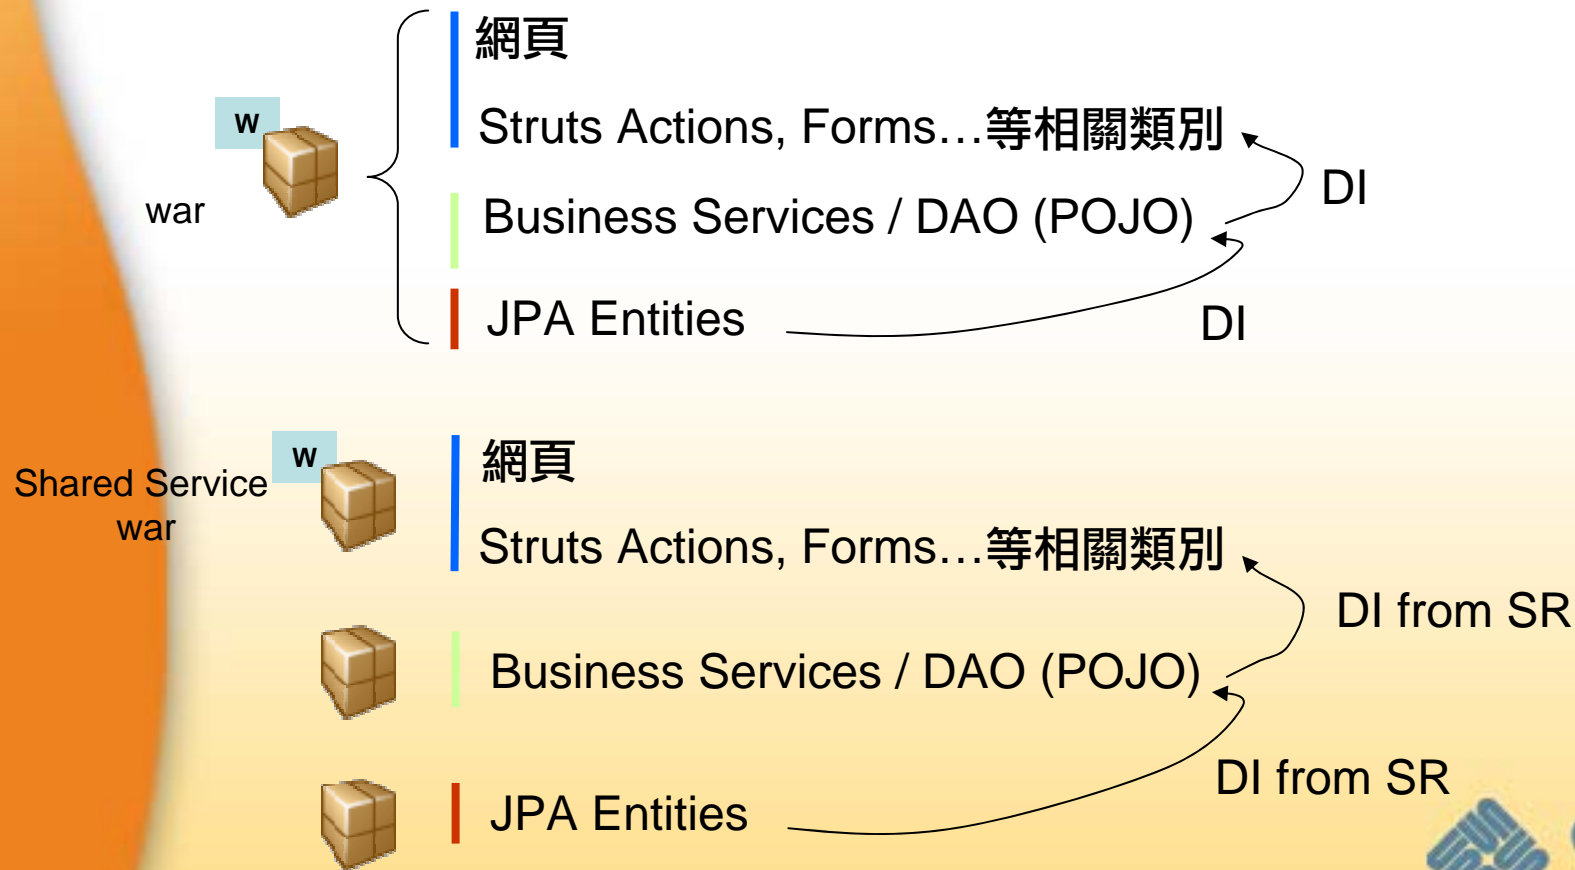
w

war

網頁

Struts Actions, Forms…等相關類別

Business Services / DAO (POJO)

JPA Entities

DI

DI

w

Shared Service war

網頁

Struts Actions, Forms…等相關類別

Business Services / DAO (POJO)

JPA Entities

DI from SR

DI from SR